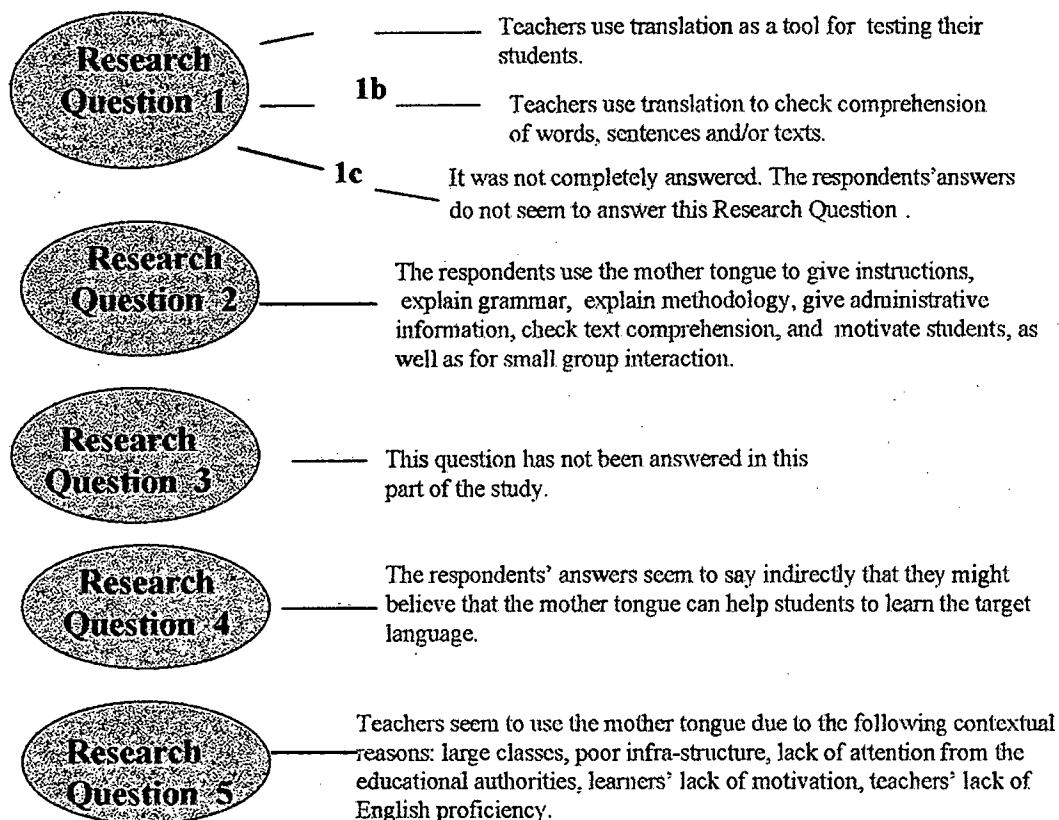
Research Question 1

Teachers use translation as a tool for testing their students.

1b Teachers use translation to check comprehension of words, sentences and/or texts.

1c It was not completely answered. The respondents'answers do not seem to answer this Research Question .

Research Question 2

The respondents use the mother tongue to give instructions, explain grammar, explain methodology, give administrative information, check text comprehension, and motivate students, as well as for small group interaction.

Research Question 3

This question has not been answered in this part of the study.

Research Question 4

The respondents' answers seem to say indirectly that they might believe that the mother tongue can help students to learn the target language.

Research Question 5

Teachers seem to use the mother tongue due to the following contextual reasons: large classes, poor infra-structure, lack of attention from the educational authorities, learners' lack of motivation, teachers' lack of English proficiency.